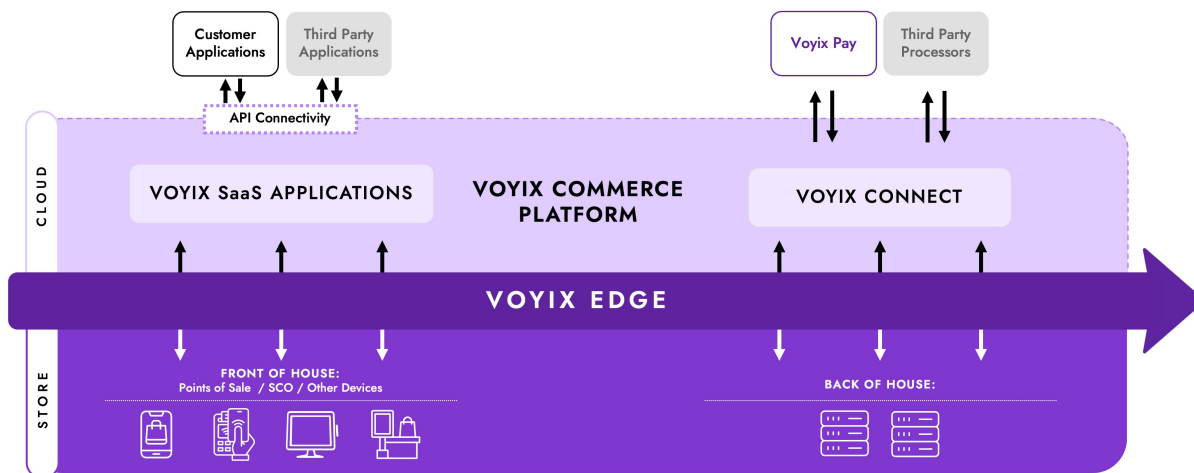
Customer Applications

Third Party Applications

API Connectivity

Voyix Pay

Third Party Processors

CLOUD

VOYIX SaaS APPLICATIONS

VOYIX COMMERCE PLATFORM

VOYIX CONNECT

VOYIX EDGE

STORE

FRONT OF HOUSE:
Points of Sale / SCO / Other Devices

BACK OF HOUSE: